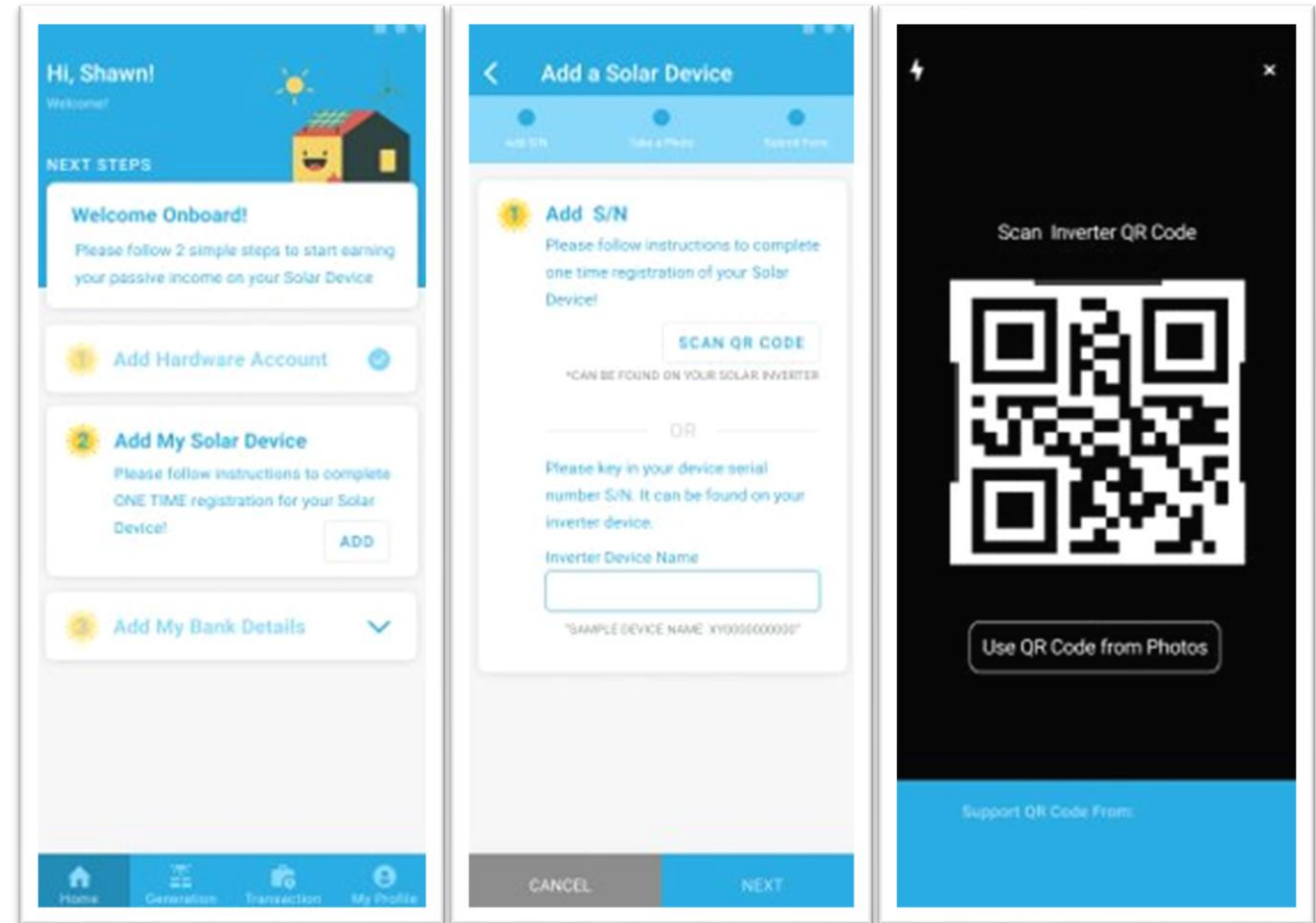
Hi, Shawn!

Welcome!

NEXT STEPS

Welcome Onboard!

Please follow 2 simple steps to start earning your passive income on your Solar Device

1 Add Hardware Account

2 Add My Solar Device

Please follow instructions to complete ONE TIME registration for your Solar Device!

ADD

3 Add My Bank Details

Home Generation Transaction My Profile

Add a Solar Device

Add S/N Take a Photo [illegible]

1 Add S/N

Please follow instructions to complete one time registration of your Solar Device!

SCAN QR CODE

*CAN BE FOUND ON YOUR SOLAR INVERTER

OR

Please key in your device serial number S/N. It can be found on your inverter device.

Inverter Device Name

"SAMPLE DEVICE NAME: XY0000000000"

CANCEL

NEXT

Scan Inverter QR Code

Use QR Code from Photos

Support QR Code From: